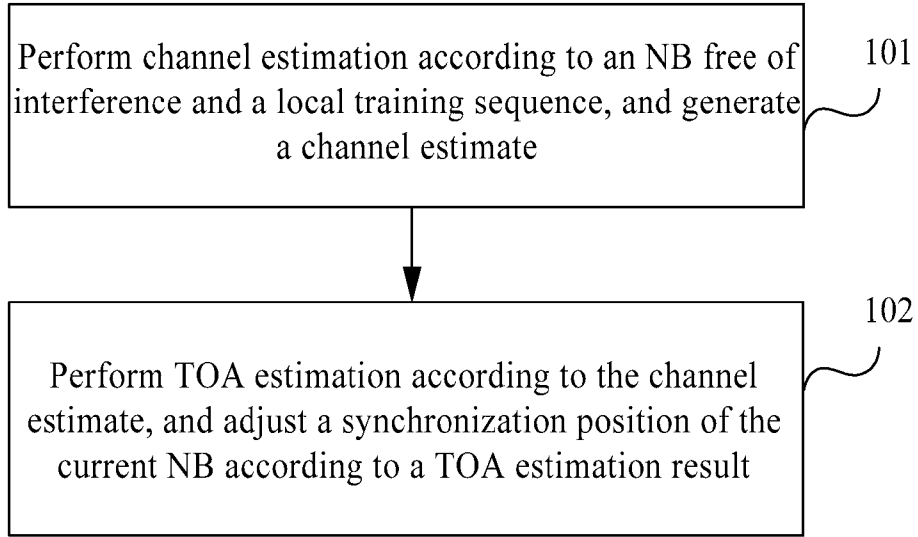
Perform channel estimation according to an NB free of interference and a local training sequence, and generate a channel estimate

101

Perform TOA estimation according to the channel estimate, and adjust a synchronization position of the current NB according to a TOA estimation result

102